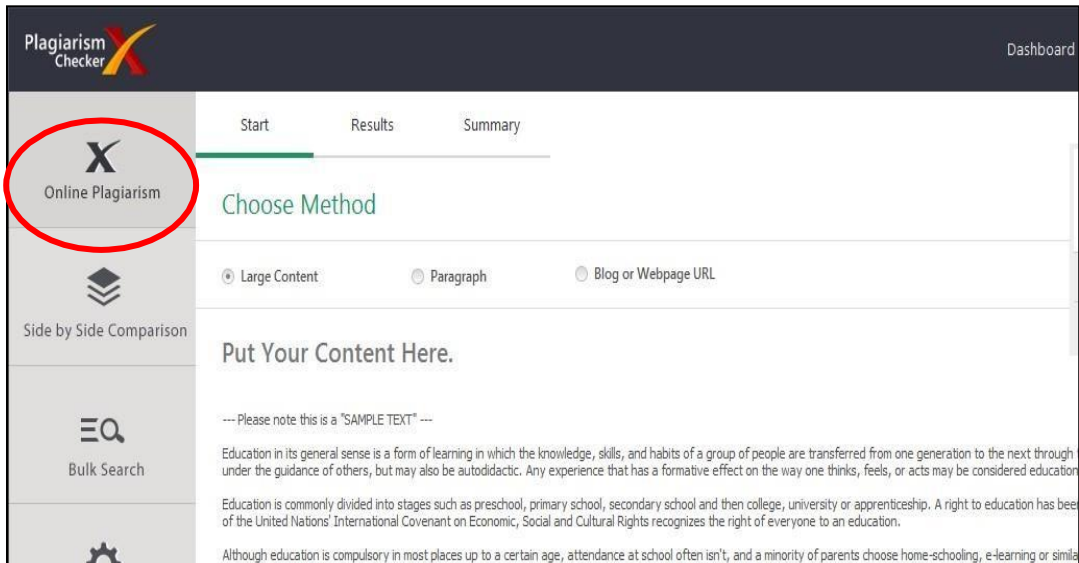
Plagiarism Checker X

Dashboard

Online Plagiarism

Side by Side Comparison

Bulk Search

Start

Results

Summary

Choose Method

Large Content

Paragraph

Blog or Webpage URL

Put Your Content Here.

--- Please note this is a "SAMPLE TEXT" ---

Education in its general sense is a form of learning in which the knowledge, skills, and habits of a group of people are transferred from one generation to the next through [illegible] under the guidance of others, but may also be autodidactic. Any experience that has a formative effect on the way one thinks, feels, or acts may be considered education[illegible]

Education is commonly divided into stages such as preschool, primary school, secondary school and then college, university or apprenticeship. A right to education has bee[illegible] of the United Nations' International Covenant on Economic, Social and Cultural Rights recognizes the right of everyone to an education.

Although education is compulsory in most places up to a certain age, attendance at school often isn't, and a minority of parents choose home-schooling, e-learning or simila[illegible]